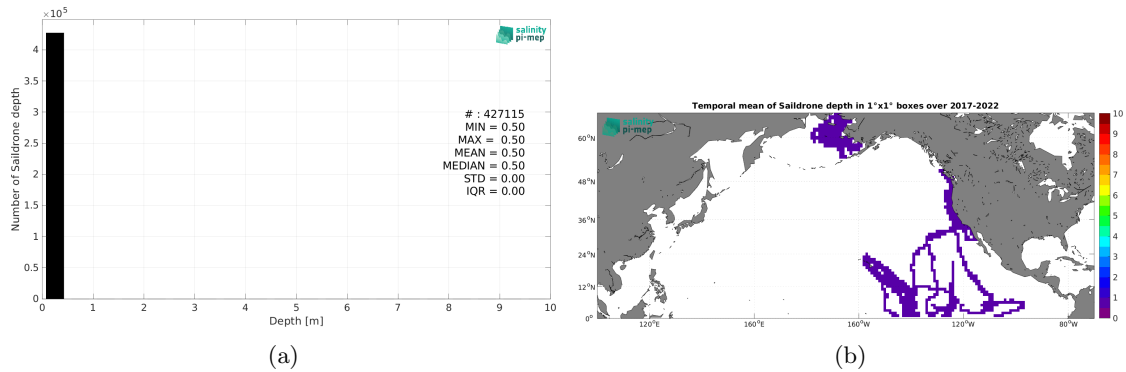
$\times 10^5$

salinity pi-mep

4
3.5
3
2.5
2
1.5
1
0.5
0

Number of Saildrone depth

# : 427115
MIN = 0.50
MAX = 0.50
MEAN = 0.50
MEDIAN = 0.50
STD = 0.00
IQR = 0.00

0 1 2 3 4 5 6 7 8 9 10

Depth [m]

(a)

Temporal mean of Saildrone depth in 1°x1° boxes over 2017-2022

salinity pi-mep

60°N
48°N
36°N
24°N
12°N
0°

120°E 160°E 160°W 120°W 80°W

10
9
8
7
6
5
4
3
2
1
0

(b)